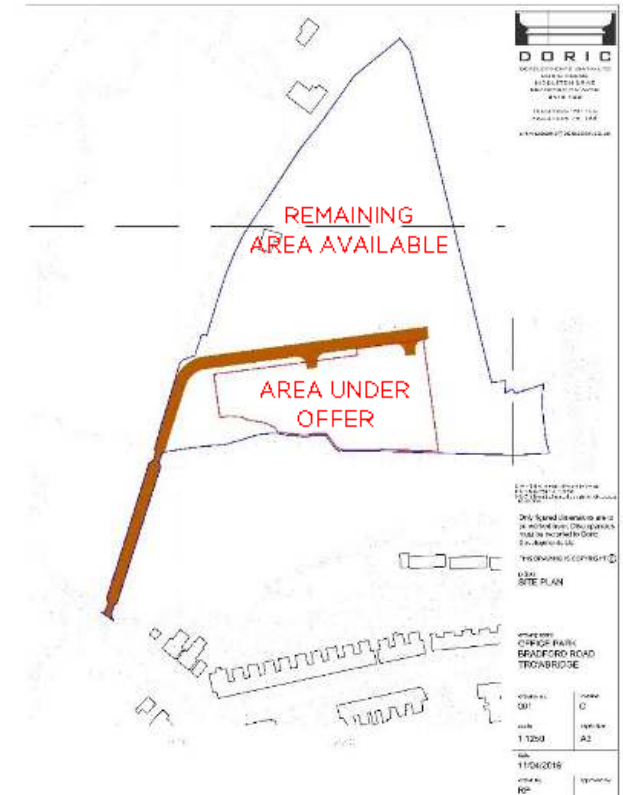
DORIC
DEVELOPMENTS (WILTS) LTD

REMAINING AREA AVAILABLE

AREA UNDER OFFER

Only figured dimensions are to be worked from. Discrepancies must be reported to Doric Developments Ltd.

THIS DRAWING IS COPYRIGHT ©

SITE PLAN

OFFICE PARK
BRADFORD ROAD
TROWBRIDGE

001
C
1:1250
A3
11/04/2016
RP